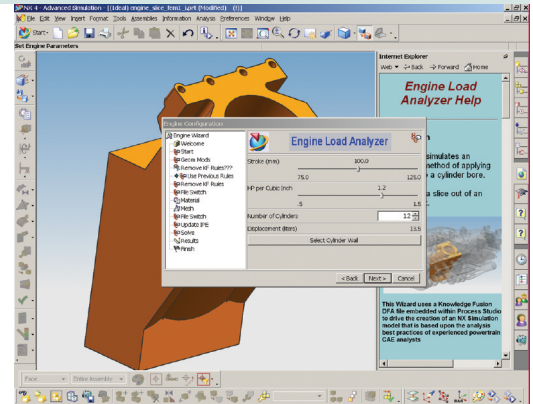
NX 4 - Advanced Simulation - [(Ideal) engine_slice_fem1_sim1 (Modified) (I)]

File Edit View Insert Format Tools Assemblies Information Analysis Preferences Window Help

Start

Set Engine Parameters

Internet Explorer

Web Back Forward Home

Engine Load Analyzer Help

simulates an method of applying a cylinder bore.

a slice out of an

This Wizard uses a Knowledge Fusion DFA file embedded within Process Studio to drive the creation of an NX Simulation model that is based upon the analysis best practices of experienced powertrain CAE analysts

Engine Configuration

Engine Wizard
Welcome
Start
Geom Mods
Remove KF Rules???
Use Previous Rules
Remove KF Rules
File Switch
Material
Mesh
File Switch
Update IPE
Solve
Results
Finish

Engine Load Analyzer

Stroke (mm) 100.0
75.0 125.0

HP per Cubic Inch 1.2
.5 1.5

Number of Cylinders 12

Displacement (liters) 13.5

Select Cylinder Wall

< Back Next > Cancel

Face Entire Assembly